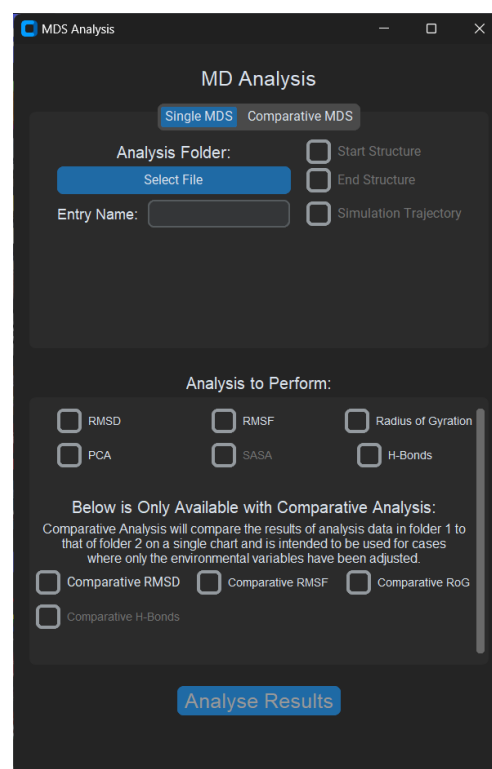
MDS Analysis

MD Analysis

Single MDS Comparative MDS

Analysis Folder:

Select File

Entry Name:

Start Structure

End Structure

Simulation Trajectory

Analysis to Perform:

RMSD

RMSF

Radius of Gyration

PCA

SASA

H-Bonds

Below is Only Available with Comparative Analysis:

Comparative Analysis will compare the results of analysis data in folder 1 to that of folder 2 on a single chart and is intended to be used for cases where only the environmental variables have been adjusted.

Comparative RMSD

Comparative RMSF

Comparative RoG

Comparative H-Bonds

Analyse Results